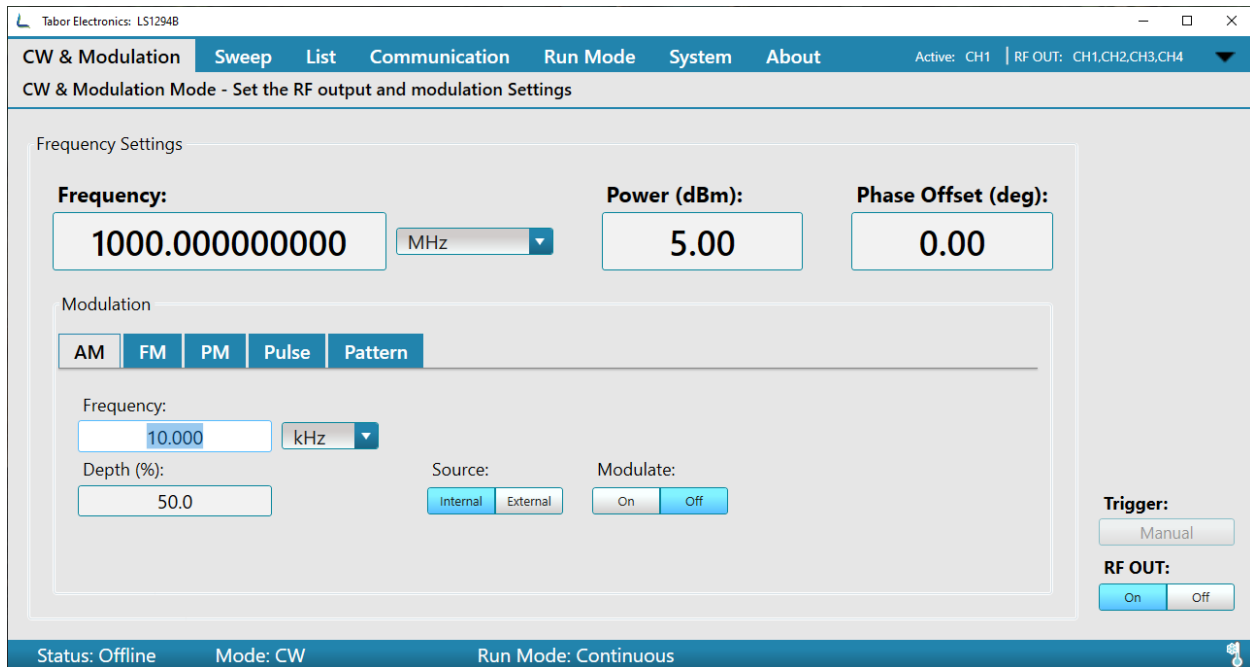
Tabor Electronics: LS1294B

CW & Modulation | Sweep | List | Communication | Run Mode | System | About

Active: CH1 | RF OUT: CH1,CH2,CH3,CH4

CW & Modulation Mode - Set the RF output and modulation Settings

Frequency Settings

Frequency:
1000.000000000
MHz

Power (dBm):
5.00

Phase Offset (deg):
0.00

Modulation

AM | FM | PM | Pulse | Pattern

Frequency:
10.000
kHz

Depth (%):
50.0

Source:
Internal | External

Modulate:
On | Off

Trigger:
Manual

RF OUT:
On | Off

Status: Offline    Mode: CW    Run Mode: Continuous